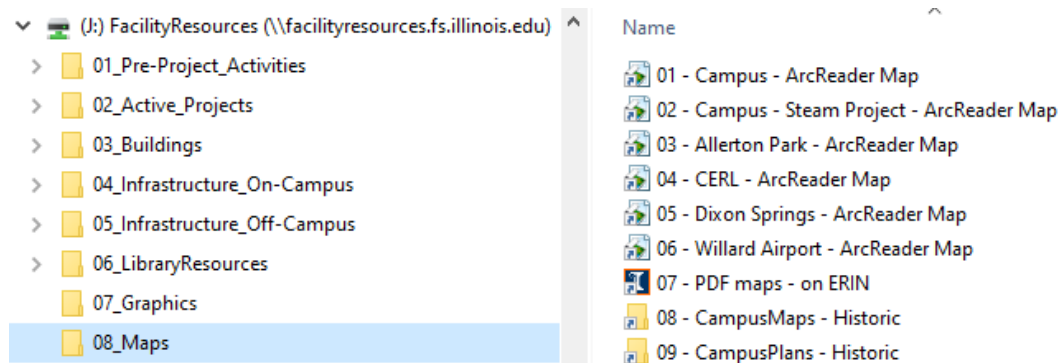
(J:) FacilityResources (\\facilityresources.fs.illinois.edu)
01_Pre-Project_Activities
02_Active_Projects
03_Buildings
04_Infrastructure_On-Campus
05_Infrastructure_Off-Campus
06_LibraryResources
07_Graphics
08_Maps

Name
01 - Campus - ArcReader Map
02 - Campus - Steam Project - ArcReader Map
03 - Allerton Park - ArcReader Map
04 - CERL - ArcReader Map
05 - Dixon Springs - ArcReader Map
06 - Willard Airport - ArcReader Map
07 - PDF maps - on ERIN
08 - CampusMaps - Historic
09 - CampusPlans - Historic